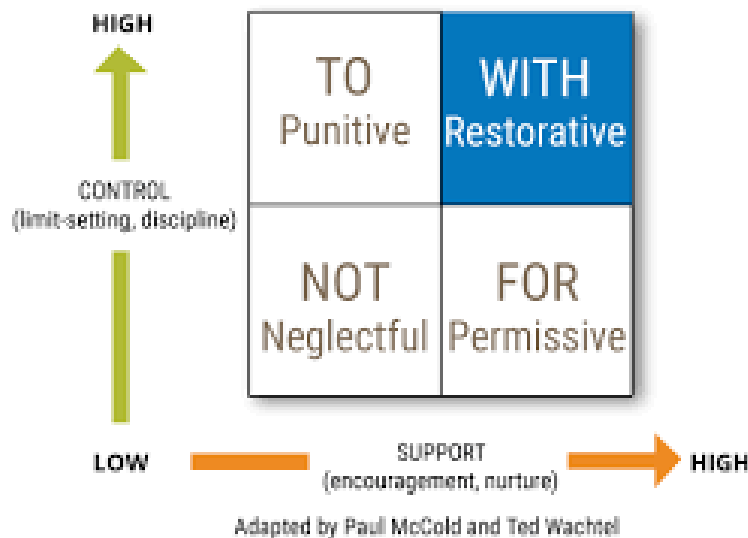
HIGH

CONTROL
(limit-setting, discipline)

| TO Punitive | WITH Restorative |
|---|---|
| NOT Neglectful | FOR Permissive |

LOW

SUPPORT
(encouragement, nurture)

HIGH

Adapted by Paul McCold and Ted Wachtel